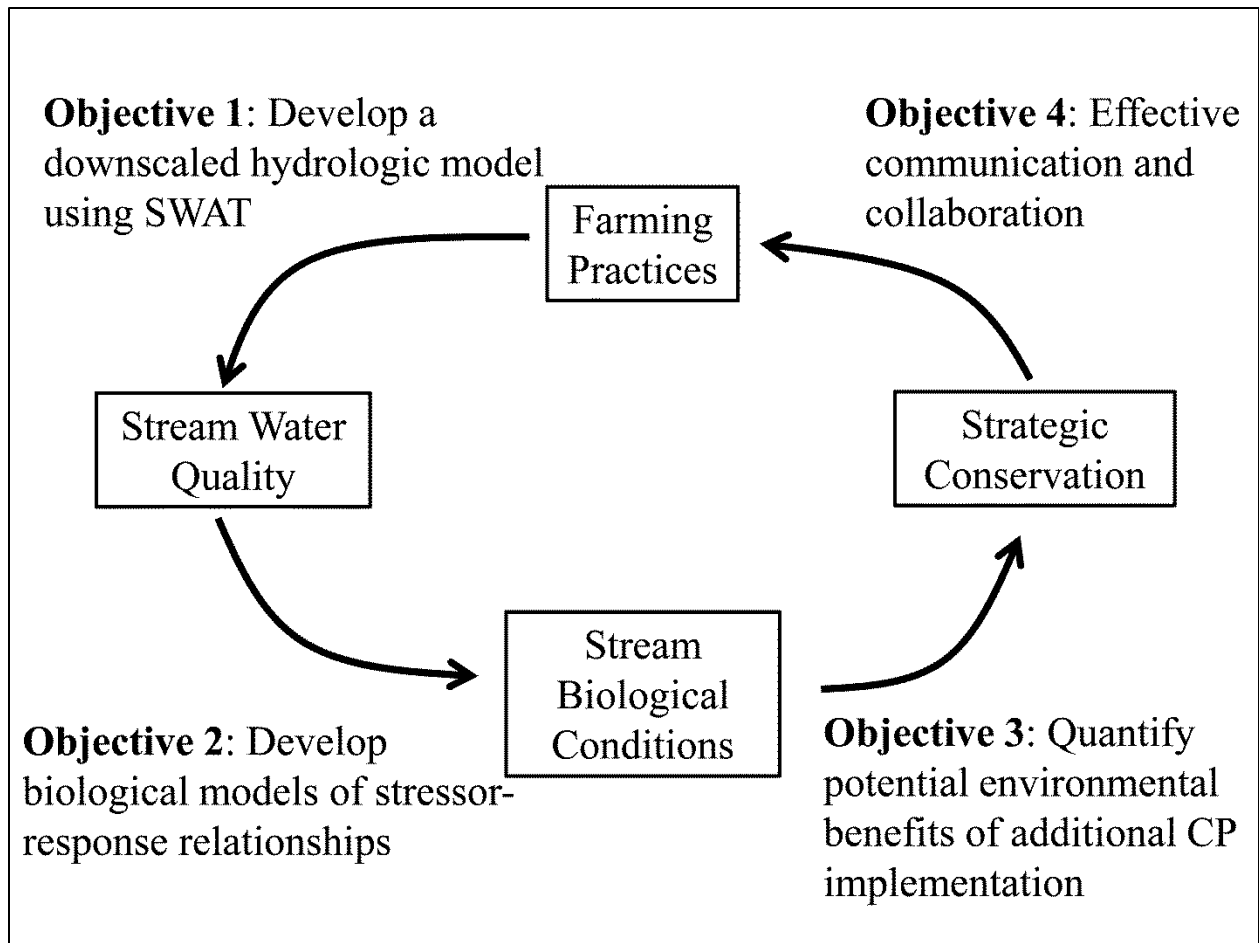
**Objective 1**: Develop a downscaled hydrologic model using SWAT

**Objective 4**: Effective communication and collaboration

Farming Practices

Stream Water Quality

Strategic Conservation

Stream Biological Conditions

**Objective 2**: Develop biological models of stressor-response relationships

**Objective 3**: Quantify potential environmental benefits of additional CP implementation